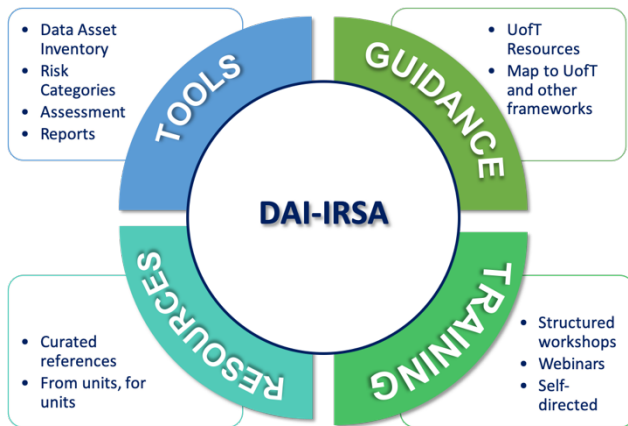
- Data Asset Inventory
- Risk Categories
- Assessment
- Reports

TOOLS

GUIDANCE

- UofT Resources
- Map to UofT and other frameworks

DAI-IRSA

RESOURCES

- Curated references
- From units, for units

TRAINING

- Structured workshops
- Webinars
- Self-directed